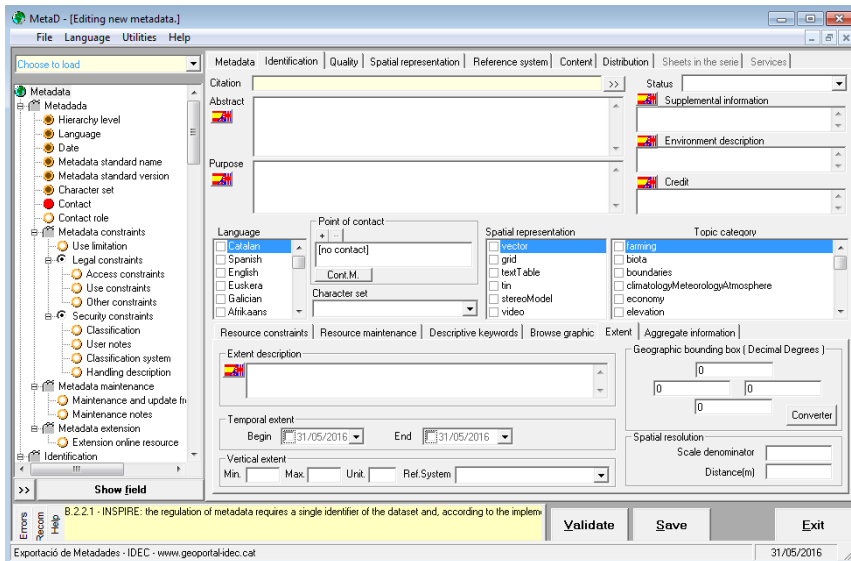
MetaD - [Editing new metadata.]

File Language Utilities Help

Choose to load

Metadata
Metadata
Hierarchy level
Language
Date
Metadata standard name
Metadata standard version
Character set
Contact
Contact role
Metadata constraints
Use limitation
Legal constraints
Access constraints
Use constraints
Other constraints
Security constraints
Classification
User notes
Classification system
Handling description
Metadata maintenance
Maintenance and update fr
Maintenance notes
Metadata extension
Extension online resource
Identification

>> Show field

Metadata | Identification | Quality | Spatial representation | Reference system | Content | Distribution | Sheets in the serie | Services

Citation >>
Status
Abstract
Supplemental information
Environment description
Purpose
Credit

Language
Catalan
Spanish
English
Euskera
Galician
Afrikaans

Point of contact
+ -
[no contact]
Cont.M.
Character set

Spatial representation
vector
grid
textTable
tin
stereoModel
video

Topic category
farming
biota
boundaries
climatologyMeteorologyAtmosphere
economy
elevation

Resource constraints | Resource maintenance | Descriptive keywords | Browse graphic | Extent | Aggregate information

Extent description

Temporal extent
Begin 31/05/2016 End 31/05/2016

Vertical extent
Min. Max. Unit. Ref.System

Geographic bounding box ( Decimal Degrees )
0
0 0
0
Converter

Spatial resolution
Scale denominator
Distance(m)

Errors Recom Help
B.2.2.1 - INSPIRE: the regulation of metadata requires a single identifier of the dataset and, according to the impleme

Validate Save Exit

Exportació de Metadades - IDEC - www.geoportal-idec.cat 31/05/2016